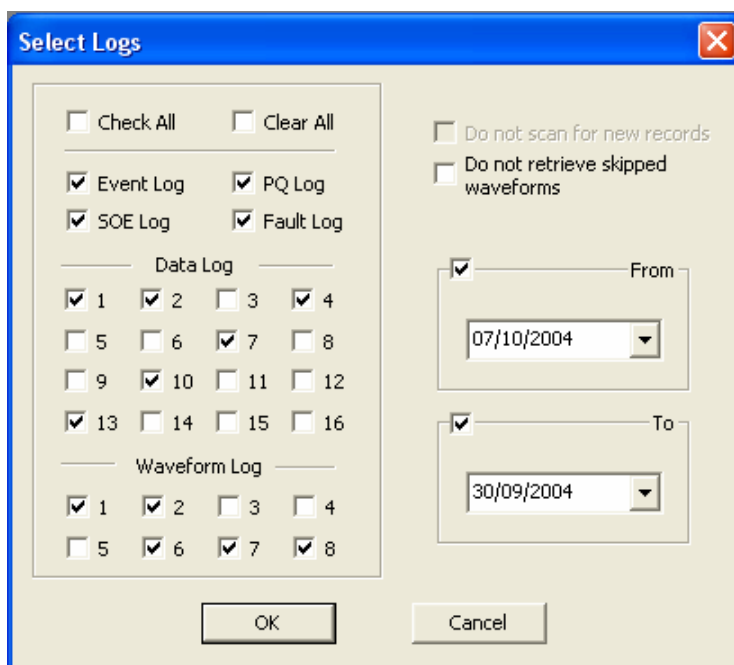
Select Logs

Check All
Clear All

Event Log
PQ Log
SOE Log
Fault Log

Data Log

| 1 | 2 | 3 | 4 |
|---|---|---|---|
| 5 | 6 | 7 | 8 |
| 9 | 10 | 11 | 12 |
| 13 | 14 | 15 | 16 |

Waveform Log

| 1 | 2 | 3 | 4 |
|---|---|---|---|
| 5 | 6 | 7 | 8 |

Do not scan for new records
Do not retrieve skipped waveforms

From
07/10/2004

To
30/09/2004

OK
Cancel